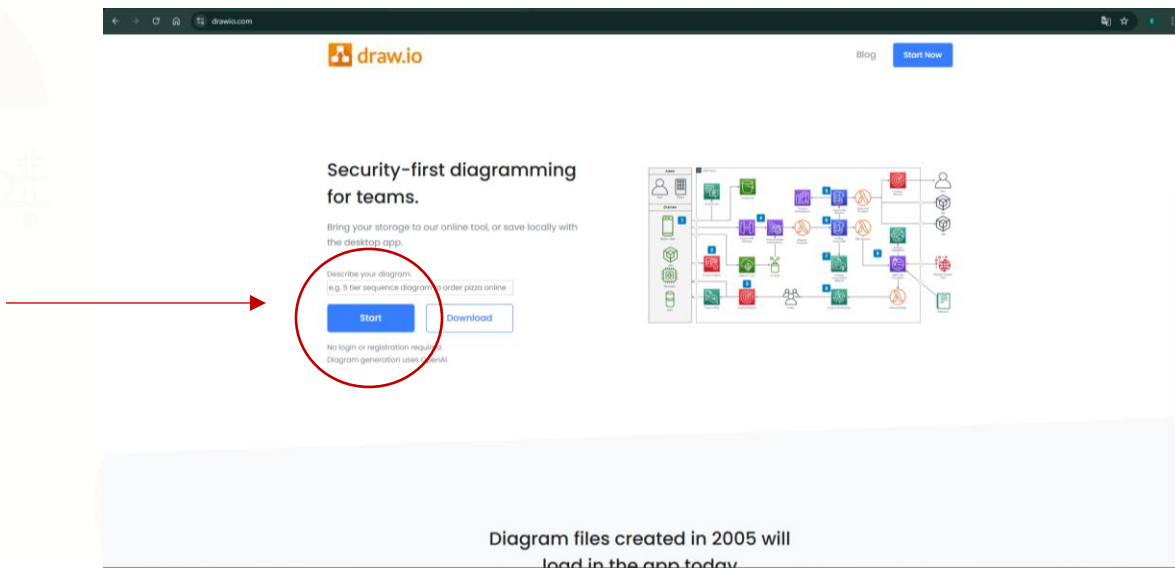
drawio.com

draw.io

Blog

Start Now

Security-first diagramming for teams.

Bring your storage to our online tool, or save locally with the desktop app.

Describe your diagram:

e.g. 5 tier sequence diagram to order pizza online

Start

Download

No login or registration required.
Diagram generation uses OpenAI.

Diagram files created in 2005 will load in the app today